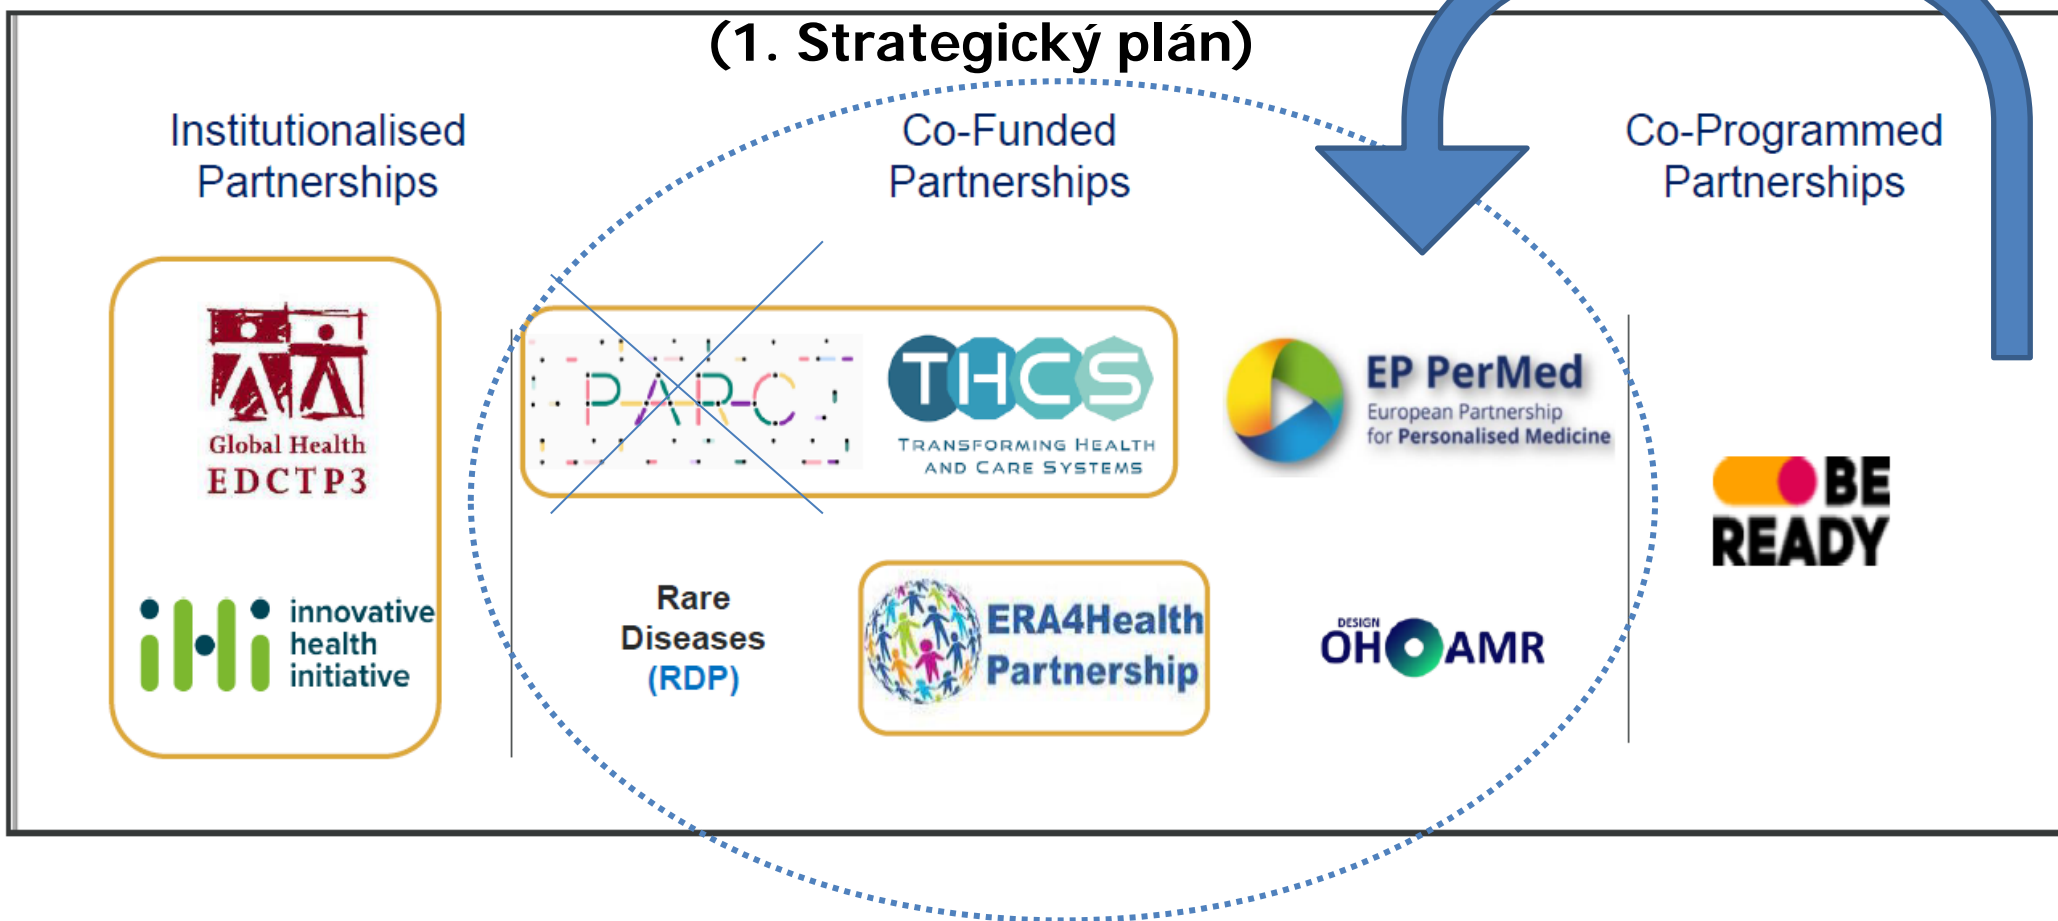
(1. Strategický plán)

Institutionalised Partnerships

Co-Funded Partnerships

Co-Programmed Partnerships

Global Health EDCTP3

innovative health initiative

PARC

THCS TRANSFORMING HEALTH AND CARE SYSTEMS

Rare Diseases (RDP)

ERA4Health Partnership

EP PerMed European Partnership for Personalised Medicine

DESIGN OH AMR

BE READY